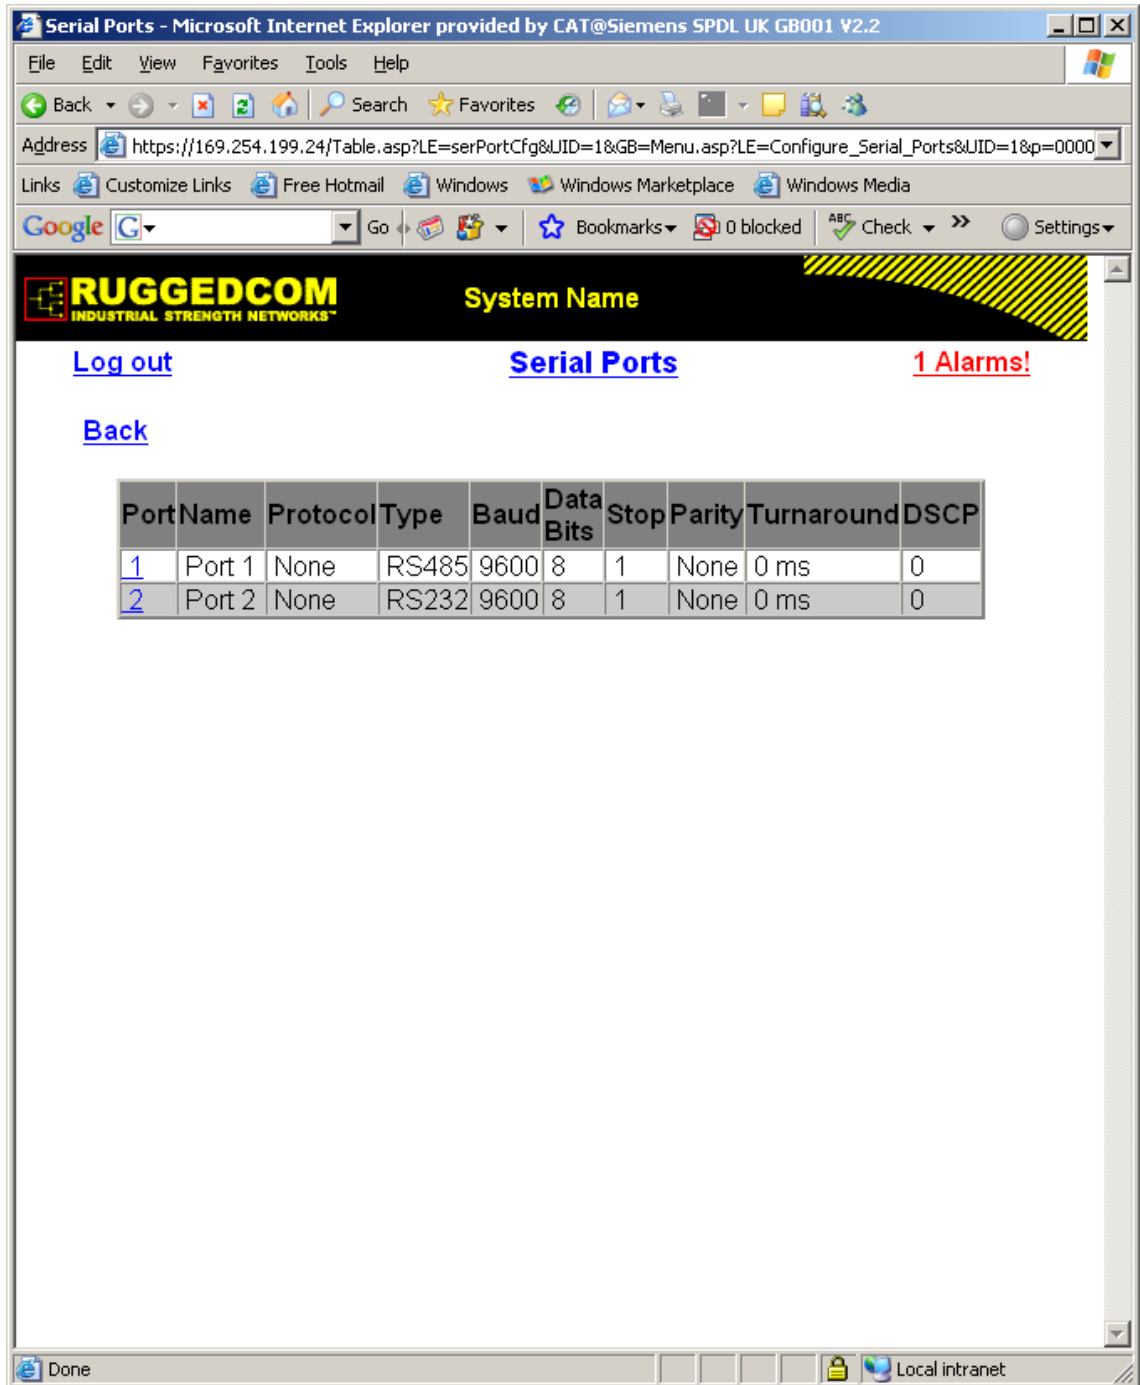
Serial Ports - Microsoft Internet Explorer provided by CAT@Siemens SPDL UK GB001 V2.2

File Edit View Favorites Tools Help

Back Search Favorites

Address https://169.254.199.24/Table.asp?LE=serPortCfg&UID=1&GB=Menu.asp?LE=Configure_Serial_Ports&UID=1&p=0000

Links Customize Links Free Hotmail Windows Windows Marketplace Windows Media

Google Go Bookmarks 0 blocked Check Settings

RUGGEDCOM INDUSTRIAL STRENGTH NETWORKS™

System Name

Log out

Serial Ports

1 Alarms!

Back

| Port | Name | Protocol | Type | Baud | Data Bits | Stop | Parity | Turnaround | DSCP |
|---|---|---|---|---|---|---|---|---|---|
| 1 | Port 1 | None | RS485 | 9600 | 8 | 1 | None | 0 ms | 0 |
| 2 | Port 2 | None | RS232 | 9600 | 8 | 1 | None | 0 ms | 0 |

Done

Local intranet